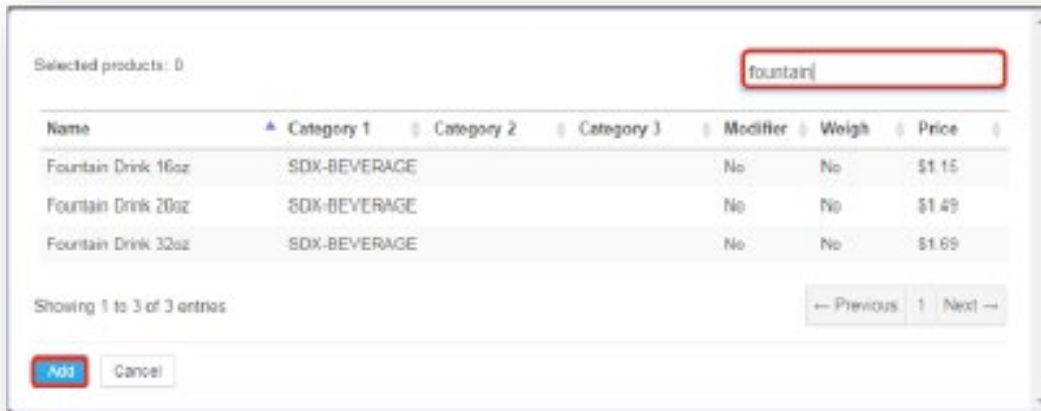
Selected products: 0

fountain

| Name | Category 1 | Category 2 | Category 3 | Modifier | Weigh | Price |
|---|---|---|---|---|---|---|
| Fountain Drink 16oz | SDX-BEVERAGE | | | No | No | $1.15 |
| Fountain Drink 20oz | SDX-BEVERAGE | | | No | No | $1.49 |
| Fountain Drink 32oz | SDX-BEVERAGE | | | No | No | $1.69 |

Showing 1 to 3 of 3 entries

← Previous 1 Next →

Add Cancel